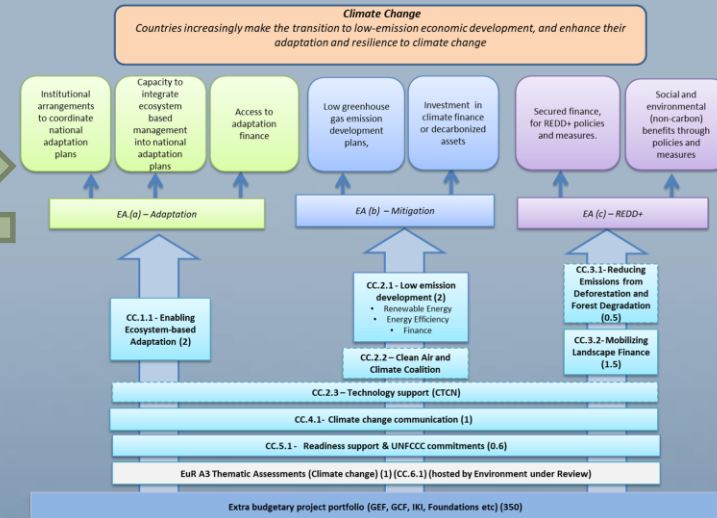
Climate Change
Countries increasingly make the transition to low-emission economic development, and enhance their adaptation and resilience to climate change

Institutional arrangements to coordinate national adaptation plans

Capacity to integrate ecosystem based management into national adaptation plans

Access to adaptation finance

Low greenhouse gas emission development plans,

Investment in climate finance or decarbonized assets

Secured finance, for REDD+ policies and measures.

Social and environmental (non-carbon) benefits through policies and measures

EA.(a) – Adaptation

EA (b) – Mitigation

EA (c) – REDD+

CC.1.1 - Enabling Ecosystem-based Adaptation (2)

CC.2.1 – Low emission development (2)
• Renewable Energy
• Energy Efficiency
• Finance

CC.3.1-Reducing Emissions from Deforestation and Forest Degradation (0.5)

CC.3.2- Mobilizing Landscape Finance (1.5)

CC.2.2 – Clean Air and Climate Coalition

CC.2.3 – Technology support (CTCN)

CC.4.1- Climate change communication (1)

CC.5.1 - Readiness support & UNFCCC commitments (0.6)

EuR A3 Thematic Assessments (Climate change) (1) (CC.6.1) (hosted by Environment under Review)

Extra budgetary project portfolio (GEF, GCF, IKI, Foundations etc) (350)